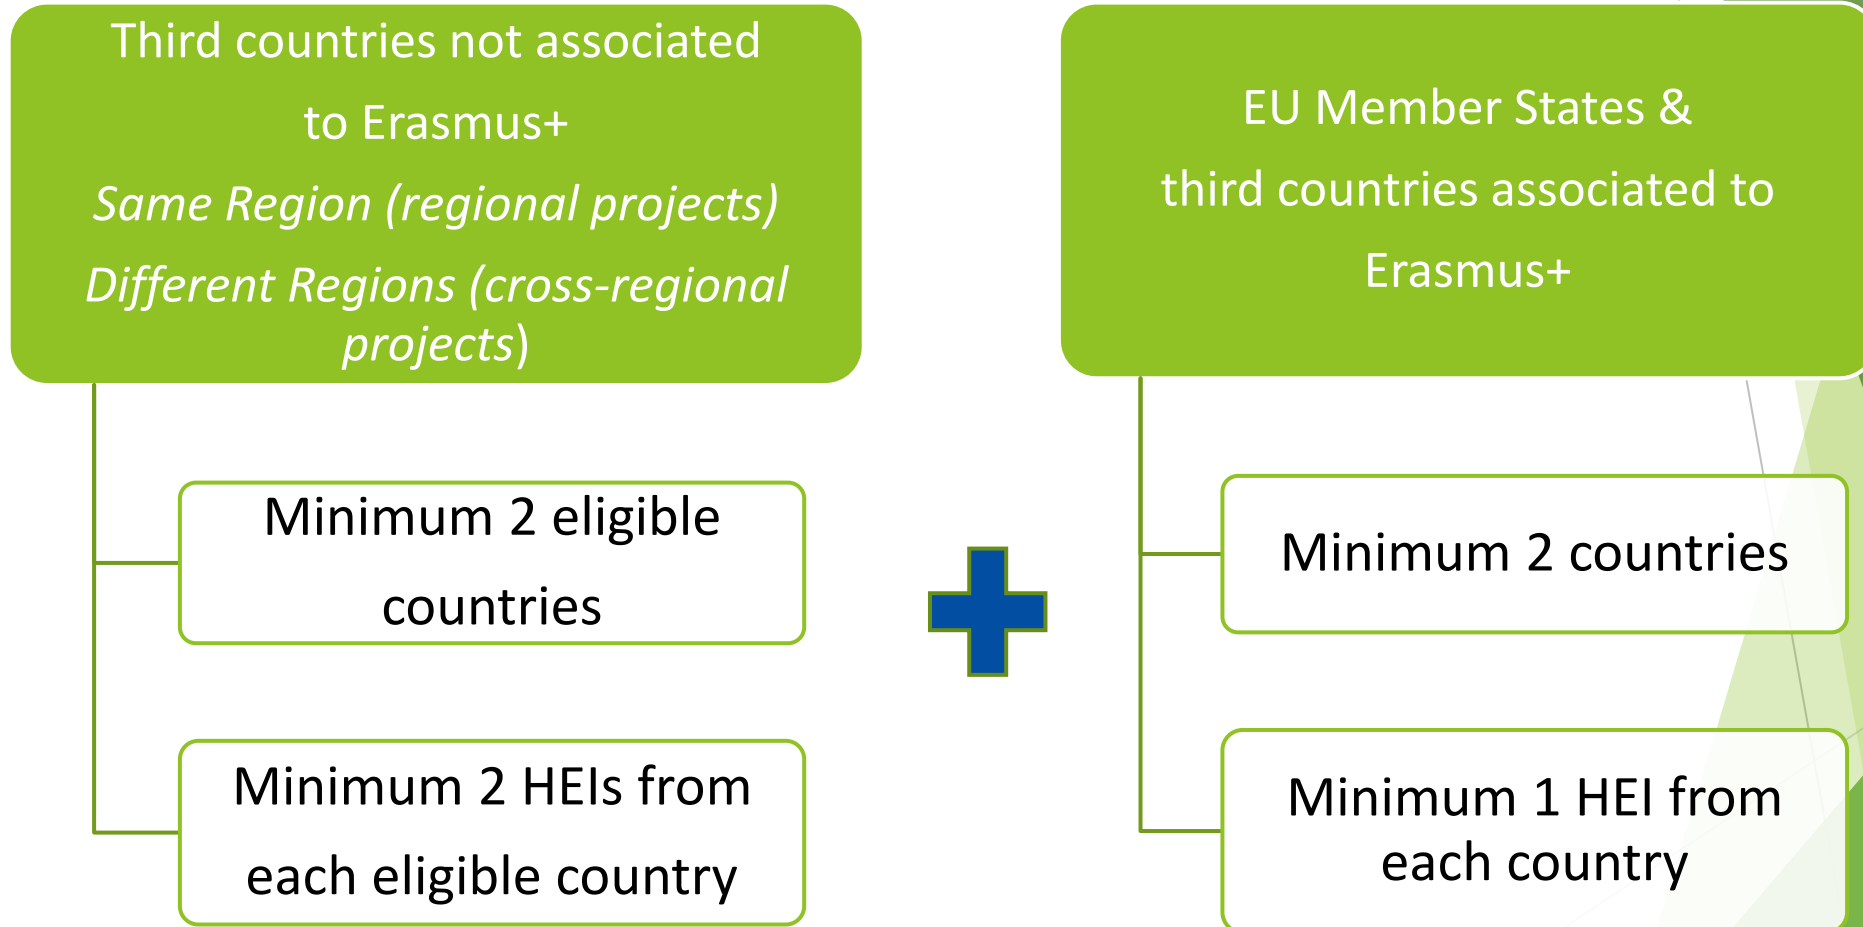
Third countries not associated to Erasmus+

Same Region (regional projects)

Different Regions (cross-regional projects)

Minimum 2 eligible countries

Minimum 2 HEIs from each eligible country

EU Member States & third countries associated to Erasmus+

Minimum 2 countries

Minimum 1 HEI from each country